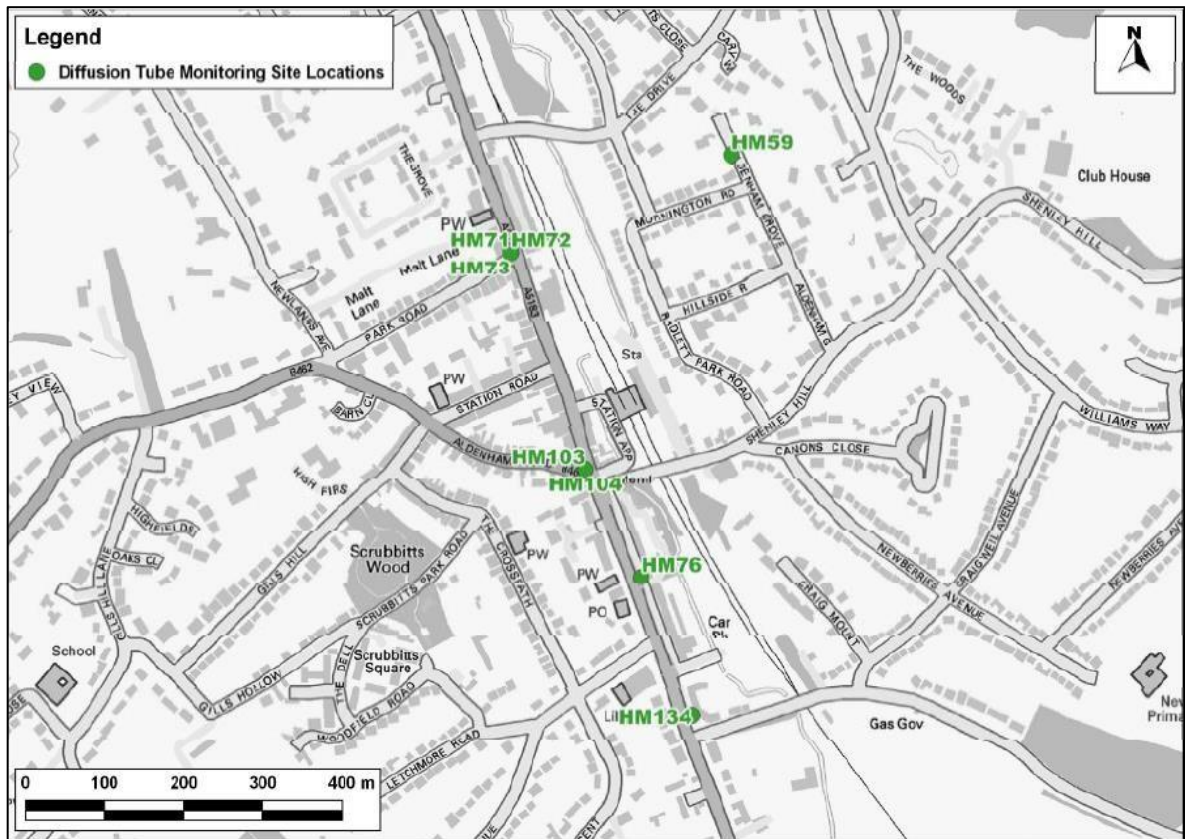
Legend
Diffusion Tube Monitoring Site Locations

N

HM59
Club House
THE WOODS
THE DRIVE
MORNINGTON RD
DENHAM GROVE
SHENLEY HILL
THE GROVE
PW
HM71 HM72
HM73
Malt Lane
Malt Lane
A5183
NEWLANDS AVE
PARK ROAD
HILLSIDE R
ALDENHAM
RADLETT PARK ROAD
Sta
B462
PW
STATION ROAD
STATION APP
BARN CL
SHENLEY HILL
CANONS CLOSE
WILLIAMS WAY
HM103
HM104
ALDENHAM
HIGH FIRS
HIGHFIELDS
OAKS CL
Scrubbitts Wood
GILLS HILL
SCRUBBITTS PARK ROAD
THE CROSSPATH
PW
PW
HM76
PO
CRAIG MOUNT
NEWBERRIES AVENUE
CRAIGWEIL AVENUE
NEWBERRIES AV
Car
School
GILLS HILL LANE
GILLS HOLLOW
THE DELL
Scrubbitts Square
WOODFIELD ROAD
LETCHMORE ROAD
HM134
Gas Gov
New Prima

0 100 200 300 400 m